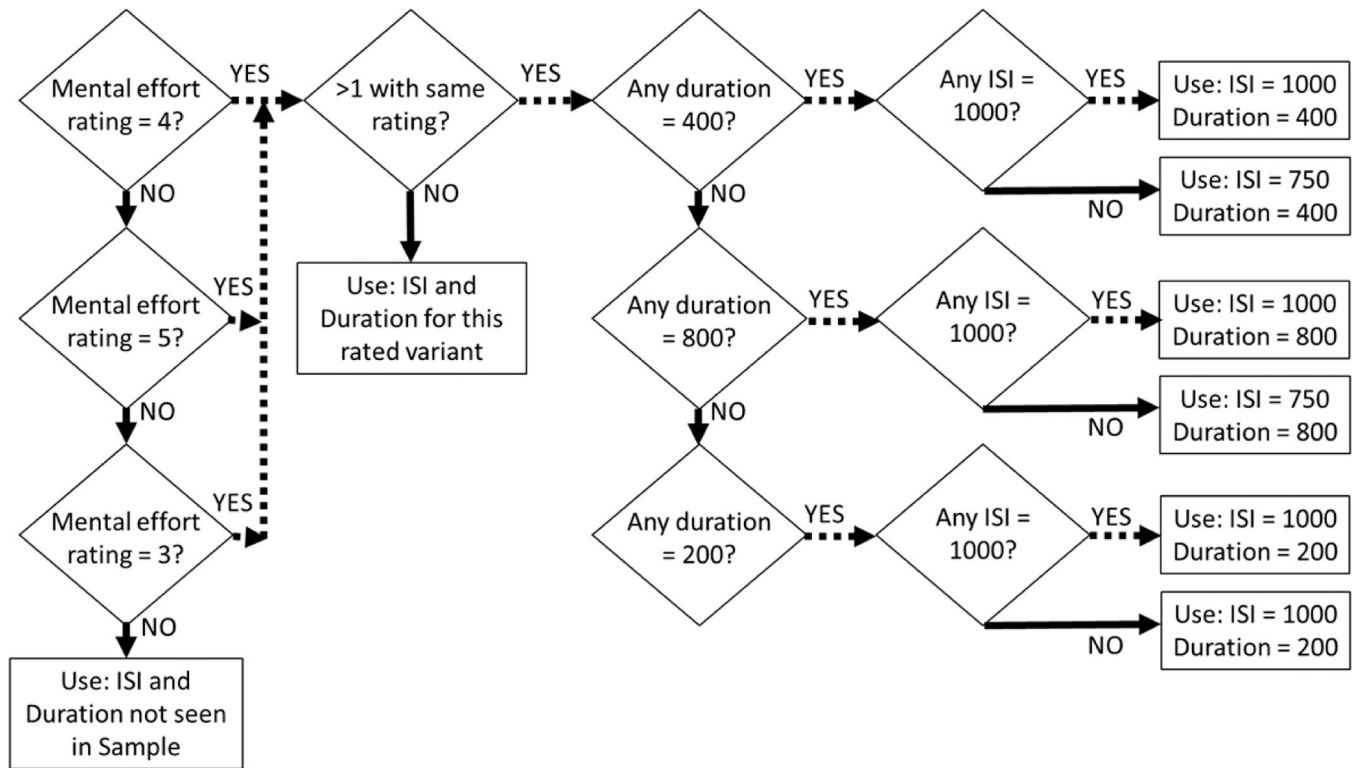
Mental effort rating = 4?

YES

>1 with same rating?

YES

Any duration = 400?

YES

Any ISI = 1000?

YES

Use: ISI = 1000 Duration = 400

NO

Use: ISI = 750 Duration = 400

NO

NO

NO

Mental effort rating = 5?

YES

Use: ISI and Duration for this rated variant

Any duration = 800?

YES

Any ISI = 1000?

YES

Use: ISI = 1000 Duration = 800

NO

Use: ISI = 750 Duration = 800

NO

NO

Mental effort rating = 3?

YES

Any duration = 200?

YES

Any ISI = 1000?

YES

Use: ISI = 1000 Duration = 200

NO

Use: ISI = 1000 Duration = 200

NO

Use: ISI and Duration not seen in Sample